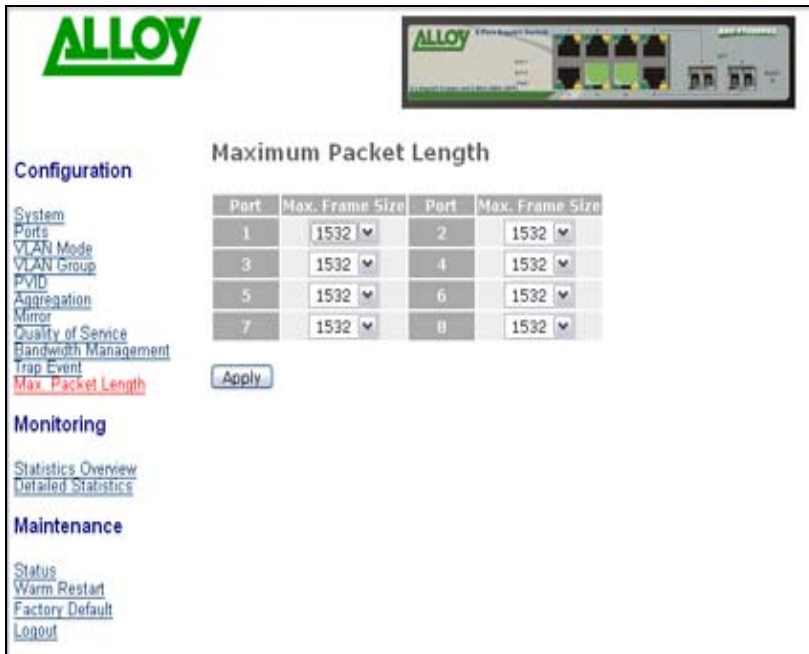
ALLOY

ALLOY

Configuration

System
Ports
VLAN Mode
VLAN Group
PVID
Aggregation
Mirror
Quality of Service
Bandwidth Management
Trap Event
Max. Packet Length

Monitoring

Statistics Overview
Detailed Statistics

Maintenance

Status
Warm Restart
Factory Default
Logout

Maximum Packet Length

| Port | Max. Frame Size | Port | Max. Frame Size |
|---|---|---|---|
| 1 | 1532 | 2 | 1532 |
| 3 | 1532 | 4 | 1532 |
| 5 | 1532 | 6 | 1532 |
| 7 | 1532 | 8 | 1532 |

Apply